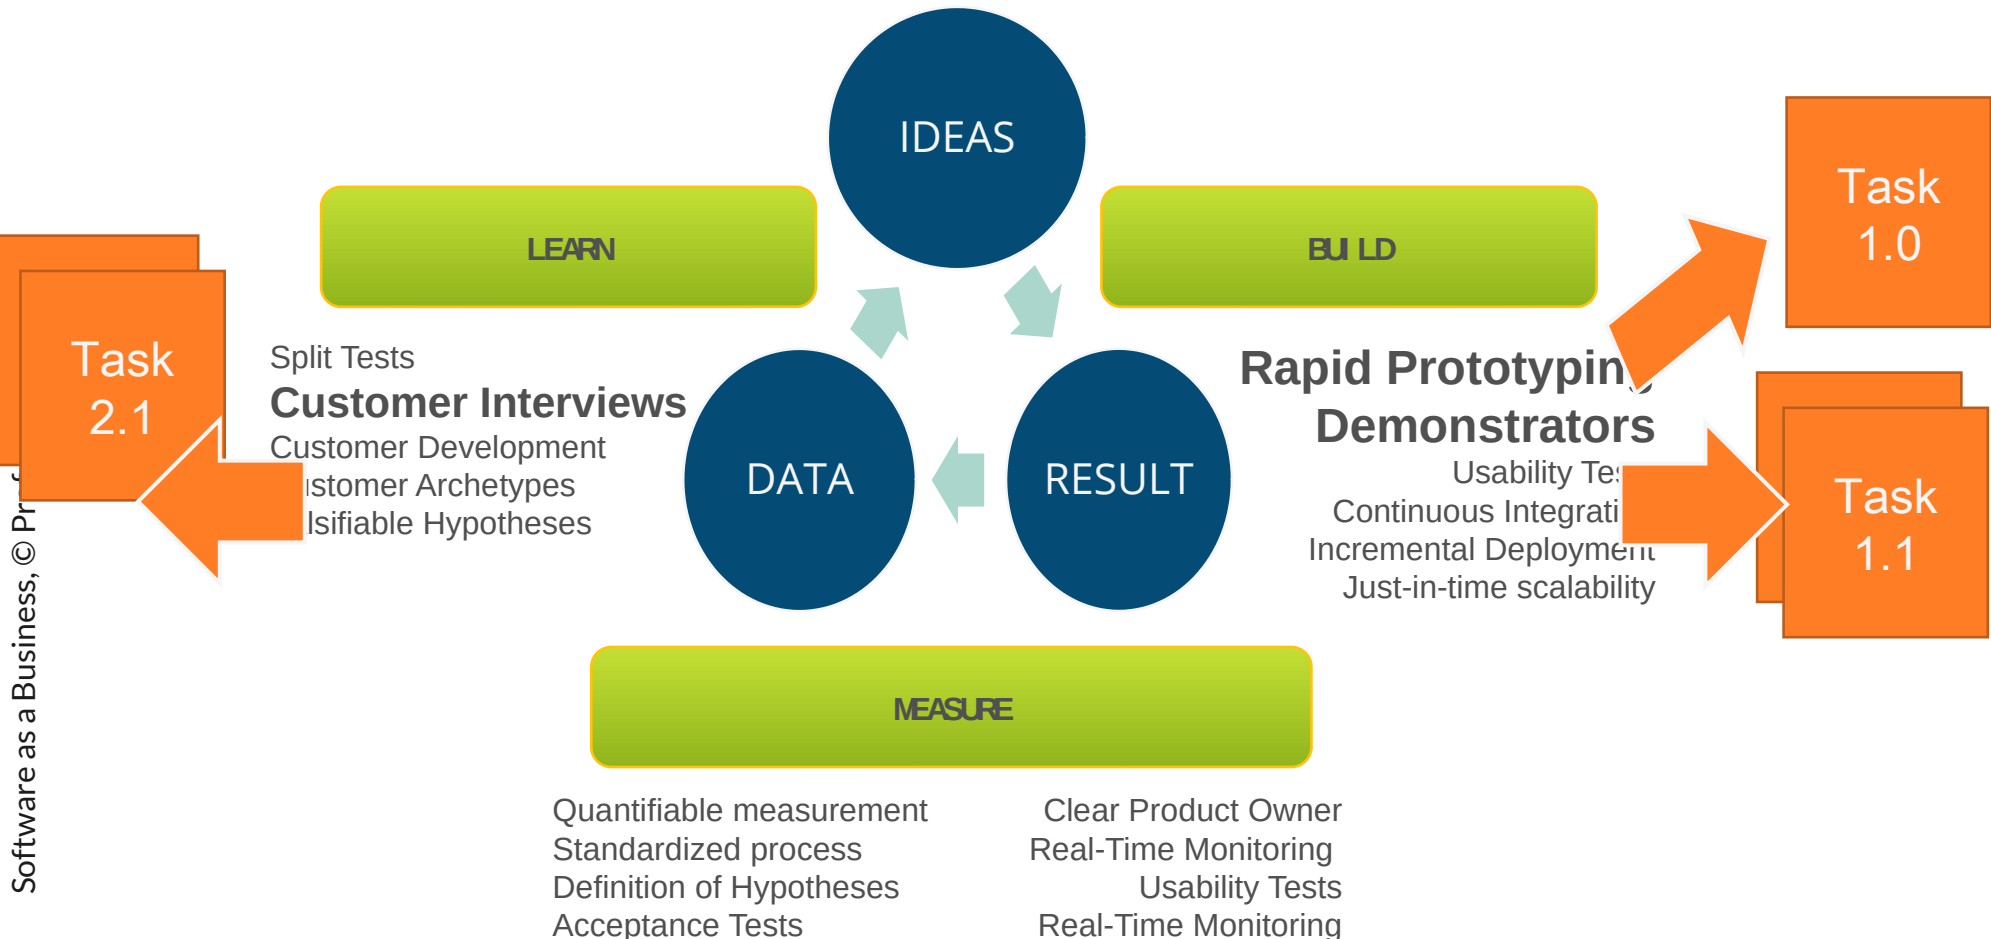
IDEAS

LEARN

BU LD

Task 1.0

Task 2.1

Split Tests
Customer Interviews
Customer Development
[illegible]istomer Archetypes
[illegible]lsifiable Hypotheses

DATA

RESULT

Rapid Prototypin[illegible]
Demonstrators
Usability Tes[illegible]
Continuous Integrati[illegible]
Incremental Deployment
Just-in-time scalability

Task 1.1

MEASURE

Quantifiable measurement
Standardized process
Definition of Hypotheses
Acceptance Tests

Clear Product Owner
Real-Time Monitoring
Usability Tests
Real-Time Monitoring

Software as a Business, © Pr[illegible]